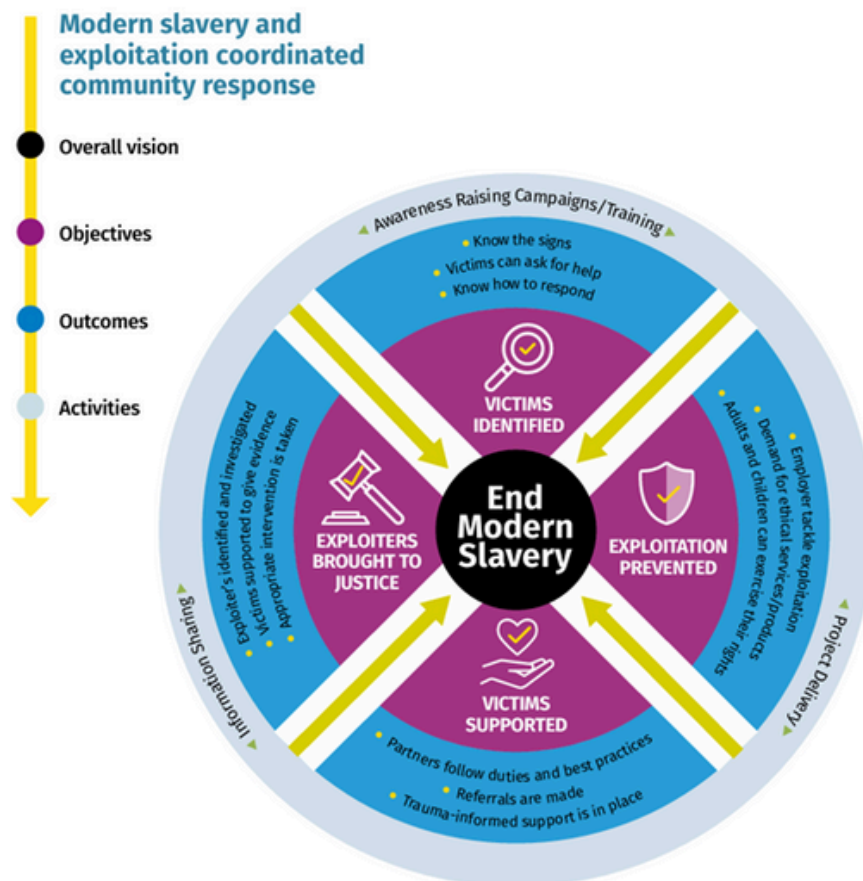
Modern slavery and exploitation coordinated community response

Overall vision

Objectives

Outcomes

Activities

Awareness Raising Campaigns/Training

Know the signs
Victims can ask for help
Know how to respond

VICTIMS IDENTIFIED

Employer tackle exploitation
Demand for ethical services/products
Adults and children can exercise their rights

EXPLOITATION PREVENTED

Project Delivery

End Modern Slavery

VICTIMS SUPPORTED

Partners follow duties and best practices
Referrals are made
Trauma-informed support is in place

Information Sharing

EXPLOITERS BROUGHT TO JUSTICE

Exploiter's identified and investigated
Victims supported to give evidence
Appropriate intervention is taken